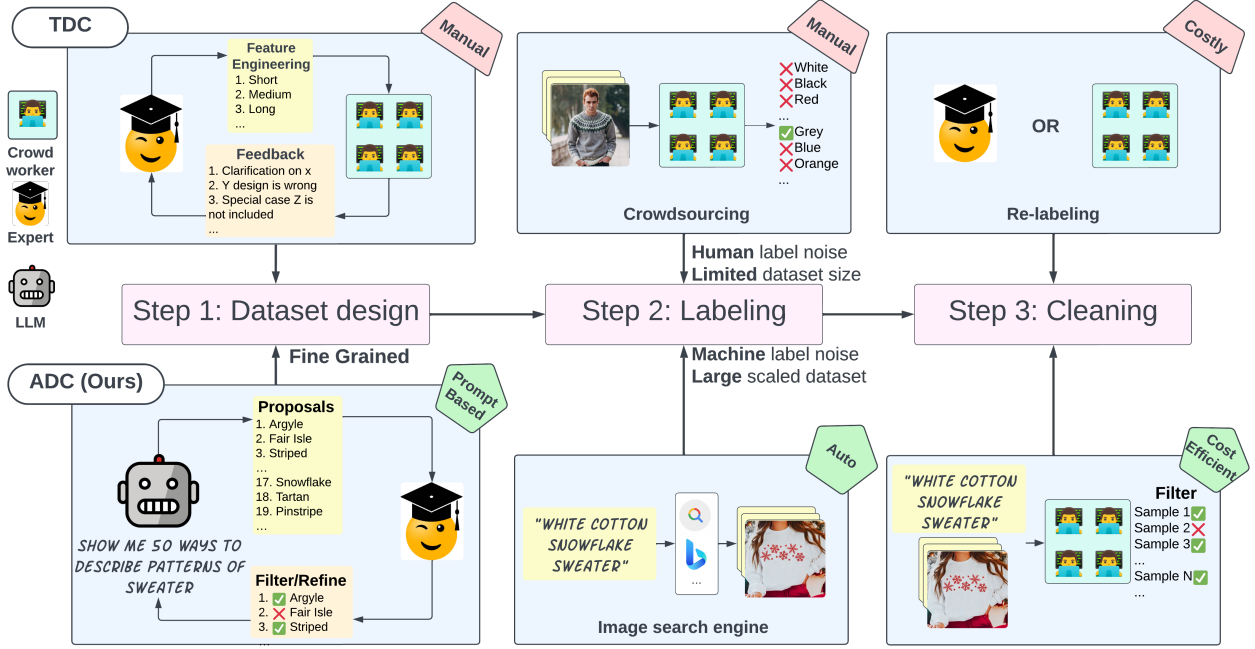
TDC

Manual

Feature Engineering
1. Short
2. Medium
3. Long
...

Feedback
1. Clarification on x
2. Y design is wrong
3. Special case Z is not included
...

Crowd worker

Expert

LLM

Manual

❌ White
❌ Black
❌ Red
...
✅ Grey
❌ Blue
❌ Orange
...

Crowdsourcing

Costly

OR

Re-labeling

Human label noise
Limited dataset size

Step 1: Dataset design

Step 2: Labeling

Step 3: Cleaning

Fine Grained

Machine label noise
Large scaled dataset

ADC (Ours)

Prompt Based

Proposals
1. Argyle
2. Fair Isle
3. Striped
...
17. Snowflake
18. Tartan
19. Pinstripe
...

SHOW ME 50 WAYS TO DESCRIBE PATTERNS OF SWEATER

Filter/Refine
1. ✅ Argyle
2. ❌ Fair Isle
3. ✅ Striped
...

Auto

"WHITE COTTON SNOWFLAKE SWEATER"

...

Image search engine

Cost Efficient

"WHITE COTTON SNOWFLAKE SWEATER"

Filter
Sample 1 ✅
Sample 2 ❌
Sample 3 ✅
...
Sample N ✅
...